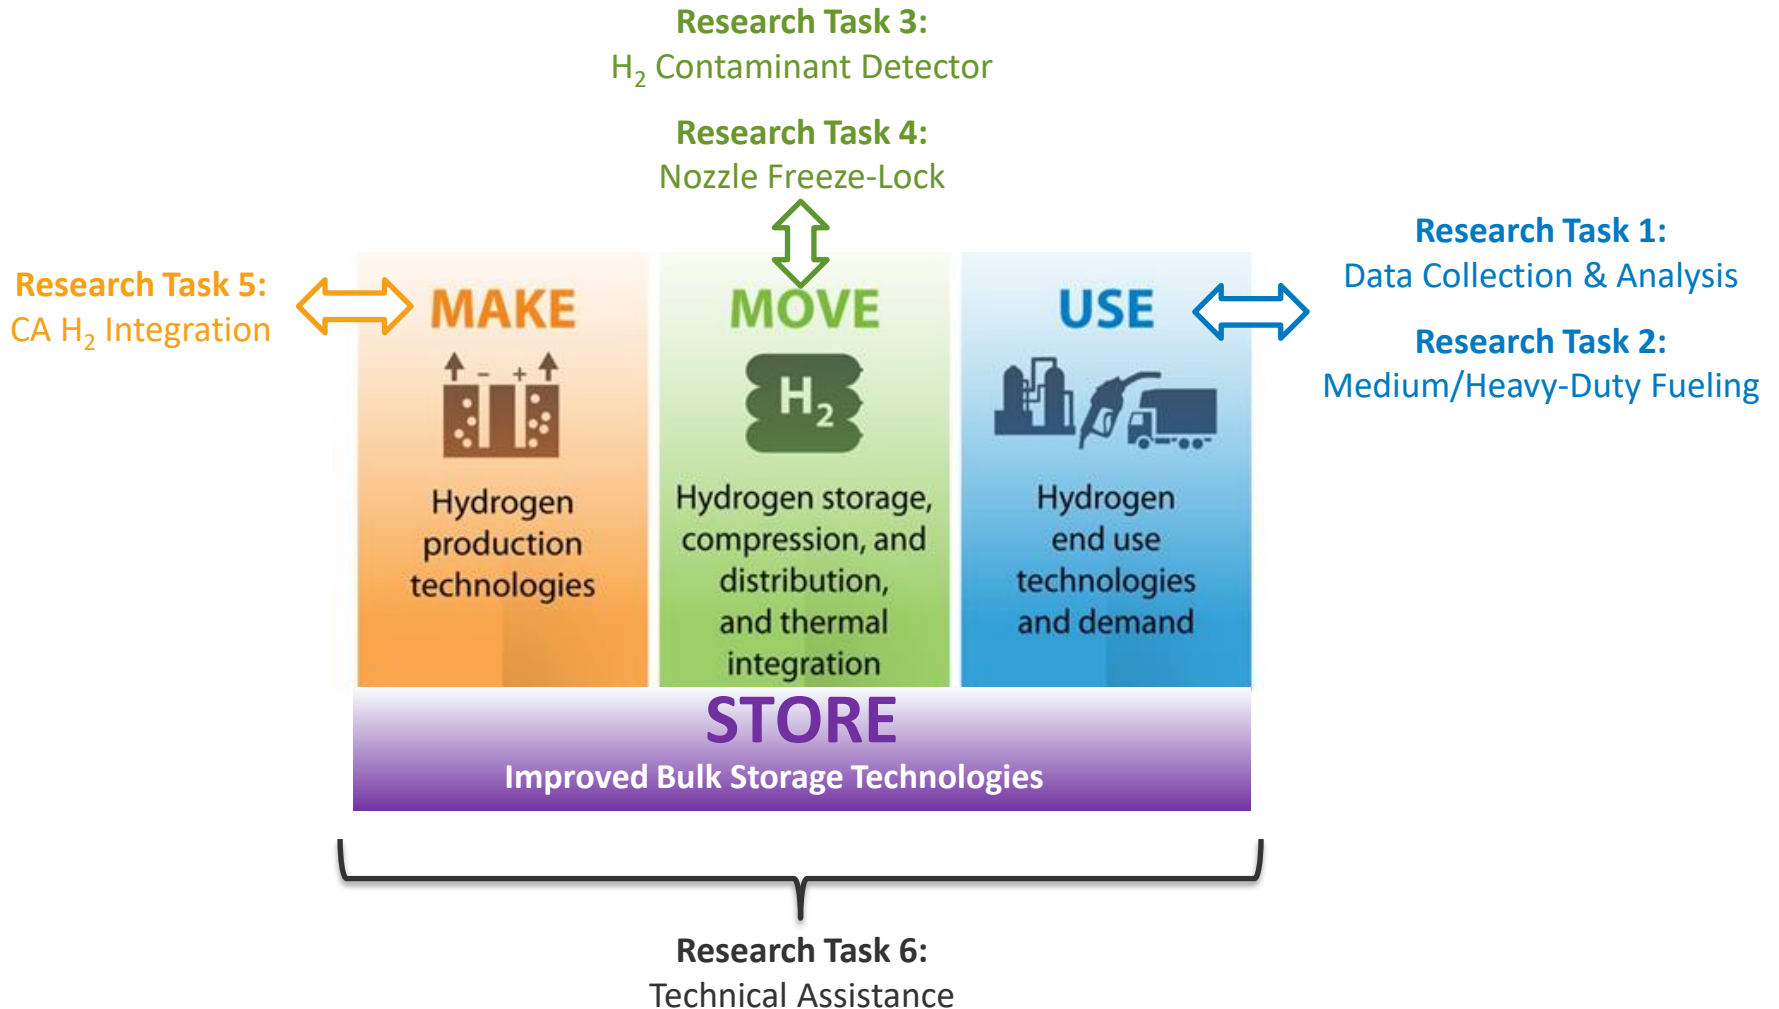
Research Task 3:
$H_2$ Contaminant Detector

Research Task 4:
Nozzle Freeze-Lock

Research Task 5:
CA $H_2$ Integration

MAKE

+ - + +

Hydrogen production technologies

MOVE

$H_2$

Hydrogen storage, compression, and distribution, and thermal integration

USE

Hydrogen end use technologies and demand

Research Task 1:
Data Collection & Analysis

Research Task 2:
Medium/Heavy-Duty Fueling

STORE
Improved Bulk Storage Technologies

Research Task 6:
Technical Assistance